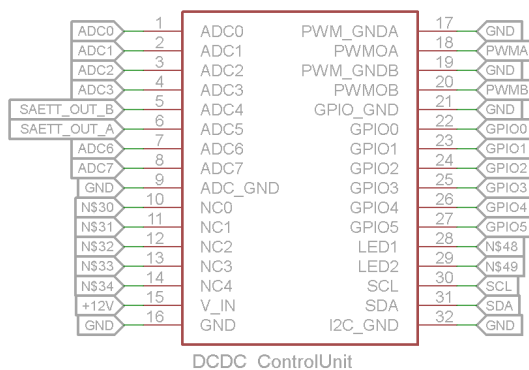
ADC0 1 ADC0
ADC1 2 ADC1
ADC2 3 ADC2
ADC3 4 ADC3
SAETT_OUT_B 5 ADC4
SAETT_OUT_A 6 ADC5
ADC6 7 ADC6
ADC7 8 ADC7
GND 9 ADC_GND
N$30 10 NC0
N$31 11 NC1
N$32 12 NC2
N$33 13 NC3
N$34 14 NC4
+12V 15 V_IN
GND 16 GND

PWM_GNDA 17 GND
PWMOA 18 PWMA
PWM_GNDB 19 GND
PWMOB 20 PWMB
GPIO_GND 21 GND
GPIO0 22 GPIO0
GPIO1 23 GPIO1
GPIO2 24 GPIO2
GPIO3 25 GPIO3
GPIO4 26 GPIO4
GPIO5 27 GPIO5
LED1 28 N$48
LED2 29 N$49
SCL 30 SCL
SDA 31 SDA
I2C_GND 32 GND

DCDC ControlUnit